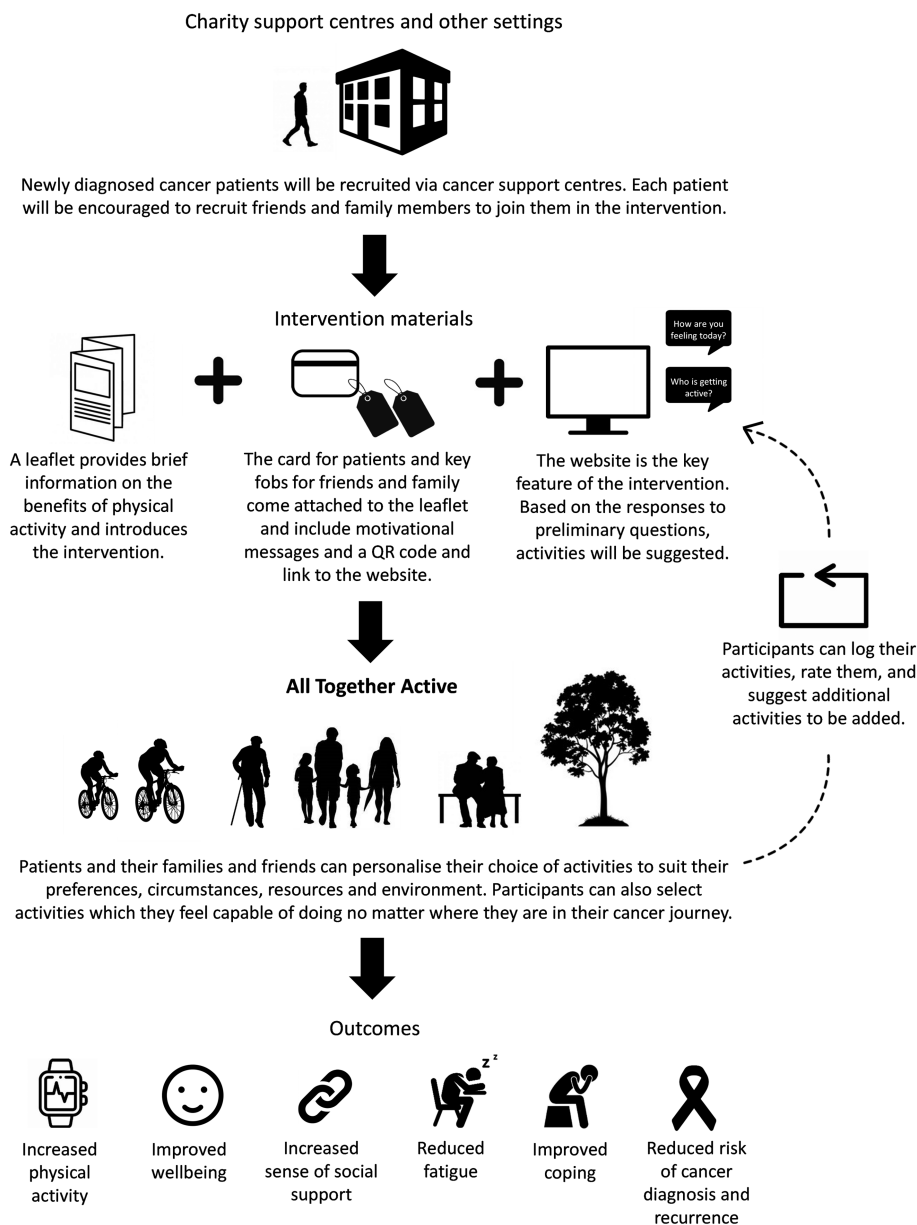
Charity support centres and other settings

Newly diagnosed cancer patients will be recruited via cancer support centres. Each patient will be encouraged to recruit friends and family members to join them in the intervention.

Intervention materials

How are you feeling today?

Who is getting active?

A leaflet provides brief information on the benefits of physical activity and introduces the intervention.

The card for patients and key fobs for friends and family come attached to the leaflet and include motivational messages and a QR code and link to the website.

The website is the key feature of the intervention. Based on the responses to preliminary questions, activities will be suggested.

Participants can log their activities, rate them, and suggest additional activities to be added.

**All Together Active**

Patients and their families and friends can personalise their choice of activities to suit their preferences, circumstances, resources and environment. Participants can also select activities which they feel capable of doing no matter where they are in their cancer journey.

Outcomes

Increased physical activity

Improved wellbeing

Increased sense of social support

Reduced fatigue

Improved coping

Reduced risk of cancer diagnosis and recurrence